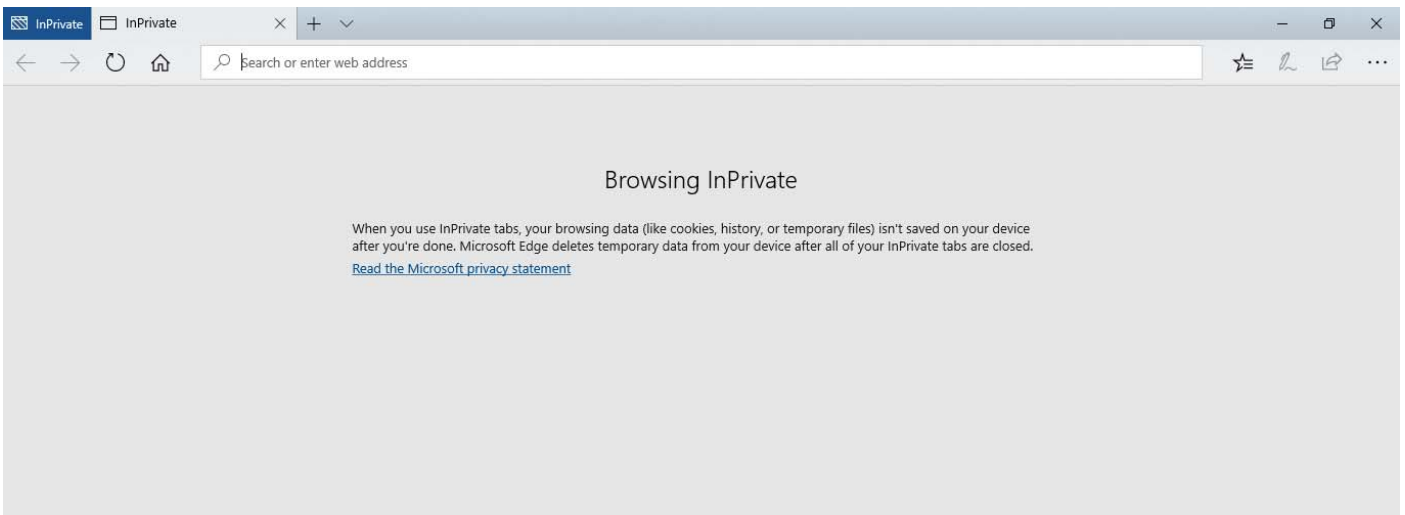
InPrivate

InPrivate

Search or enter web address

Browsing InPrivate

When you use InPrivate tabs, your browsing data (like cookies, history, or temporary files) isn't saved on your device after you're done. Microsoft Edge deletes temporary data from your device after all of your InPrivate tabs are closed.

Read the Microsoft privacy statement